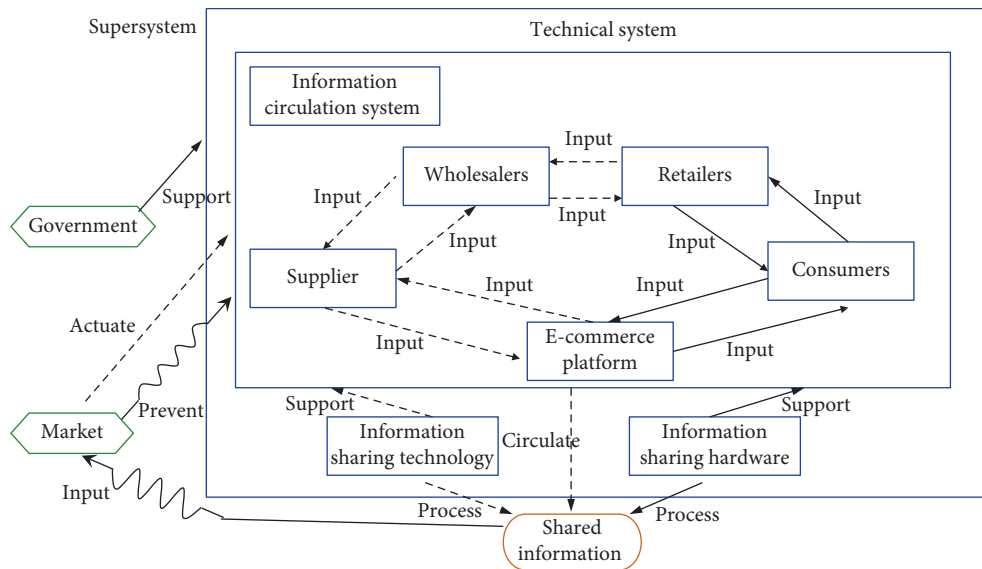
Supersystem

Technical system

Information circulation system

Input

Wholesalers

Retailers

Input

Input

Input

Input

Government

Support

Input

Input

Consumers

Supplier

Input

Input

Actuate

Input

E-commerce platform

Input

Prevent

Support

Circulate

Support

Market

Information sharing technology

Information sharing hardware

Input

Process

Process

Shared information